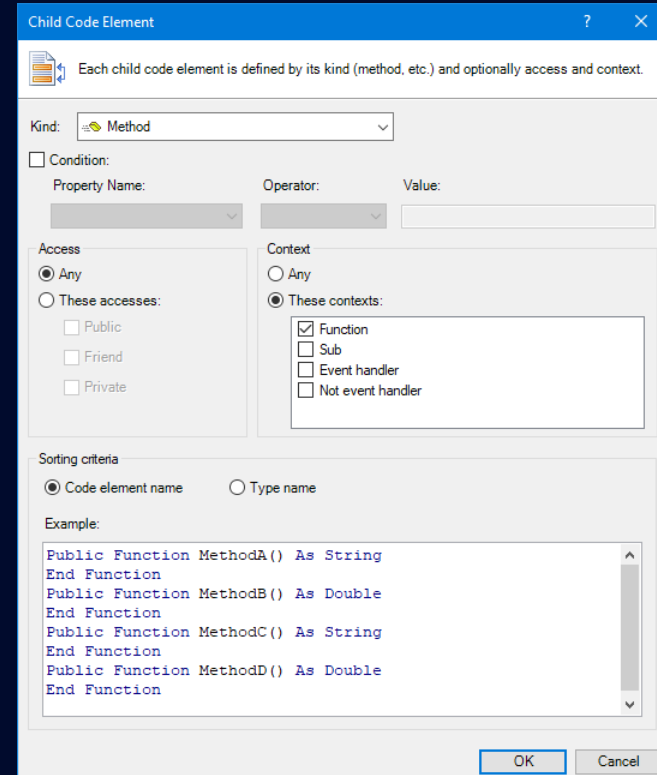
Child Code Element

? ✕

Each child code element is defined by its kind (method, etc.) and optionally access and context.

Kind: Method

Condition:

Property Name:

Operator:

Value:

Access

Any

These accesses:

Public

Friend

Private

Context

Any

These contexts:

Function

Sub

Event handler

Not event handler

Sorting criteria

Code element name

Type name

Example:

Public Function MethodA() As String
End Function
Public Function MethodB() As Double
End Function
Public Function MethodC() As String
End Function
Public Function MethodD() As Double
End Function

OK

Cancel